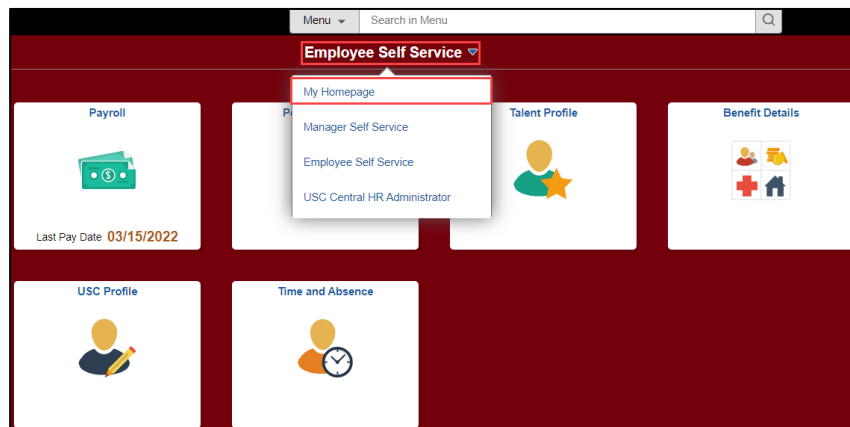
Menu
Search in Menu
Employee Self Service
My Homepage
Manager Self Service
Employee Self Service
USC Central HR Administrator
Payroll
Last Pay Date 03/15/2022
P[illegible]
Talent Profile
Benefit Details
USC Profile
Time and Absence